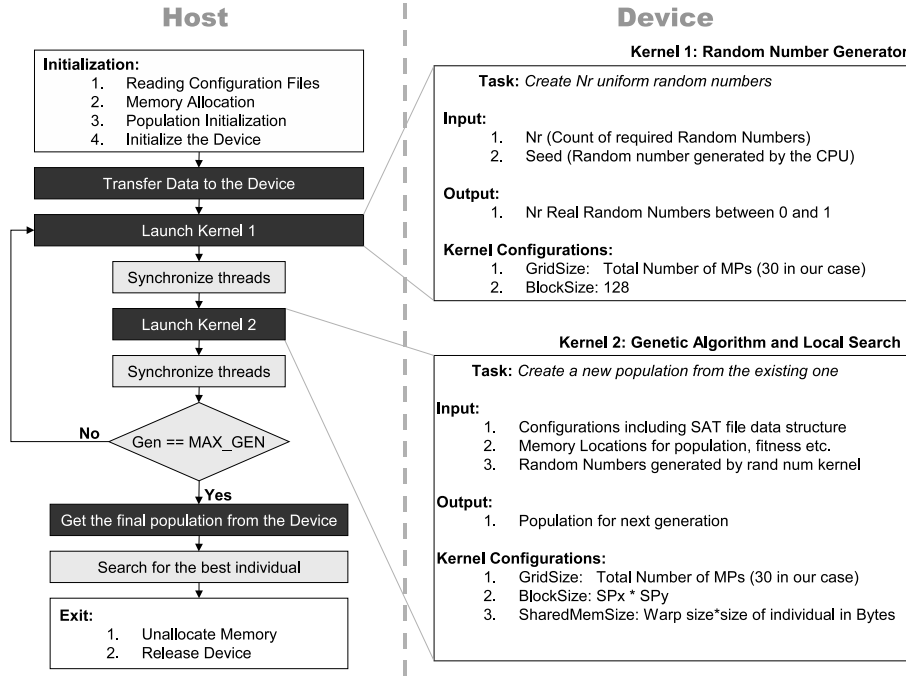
Host

Device

Initialization:
1. Reading Configuration Files
2. Memory Allocation
3. Population Initialization
4. Initialize the Device

Transfer Data to the Device

Launch Kernel 1

Synchronize threads

Launch Kernel 2

Synchronize threads

No

Gen == MAX_GEN

Yes

Get the final population from the Device

Search for the best individual

Exit:
1. Unallocate Memory
2. Release Device

Kernel 1: Random Number Generator

Task: Create Nr uniform random numbers

Input:
1. Nr (Count of required Random Numbers)
2. Seed (Random number generated by the CPU)

Output:
1. Nr Real Random Numbers between 0 and 1

Kernel Configurations:
1. GridSize: Total Number of MPs (30 in our case)
2. BlockSize: 128

Kernel 2: Genetic Algorithm and Local Search

Task: Create a new population from the existing one

Input:
1. Configurations including SAT file data structure
2. Memory Locations for population, fitness etc.
3. Random Numbers generated by rand num kernel

Output:
1. Population for next generation

Kernel Configurations:
1. GridSize: Total Number of MPs (30 in our case)
2. BlockSize: SPx * SPy
3. SharedMemSize: Warp size*size of individual in Bytes